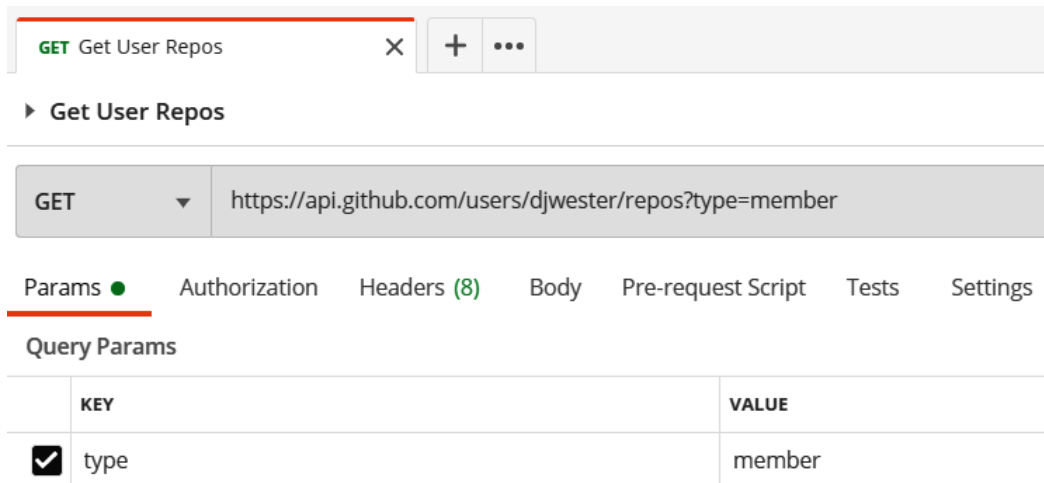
GET Get User Repos ✕ + •••

▸ Get User Repos

GET ▾ https://api.github.com/users/djwester/repos?type=member

Params ● Authorization Headers (8) Body Pre-request Script Tests Settings

Query Params

| | KEY | VALUE |
|---|---|---|
| ☑ | type | member |